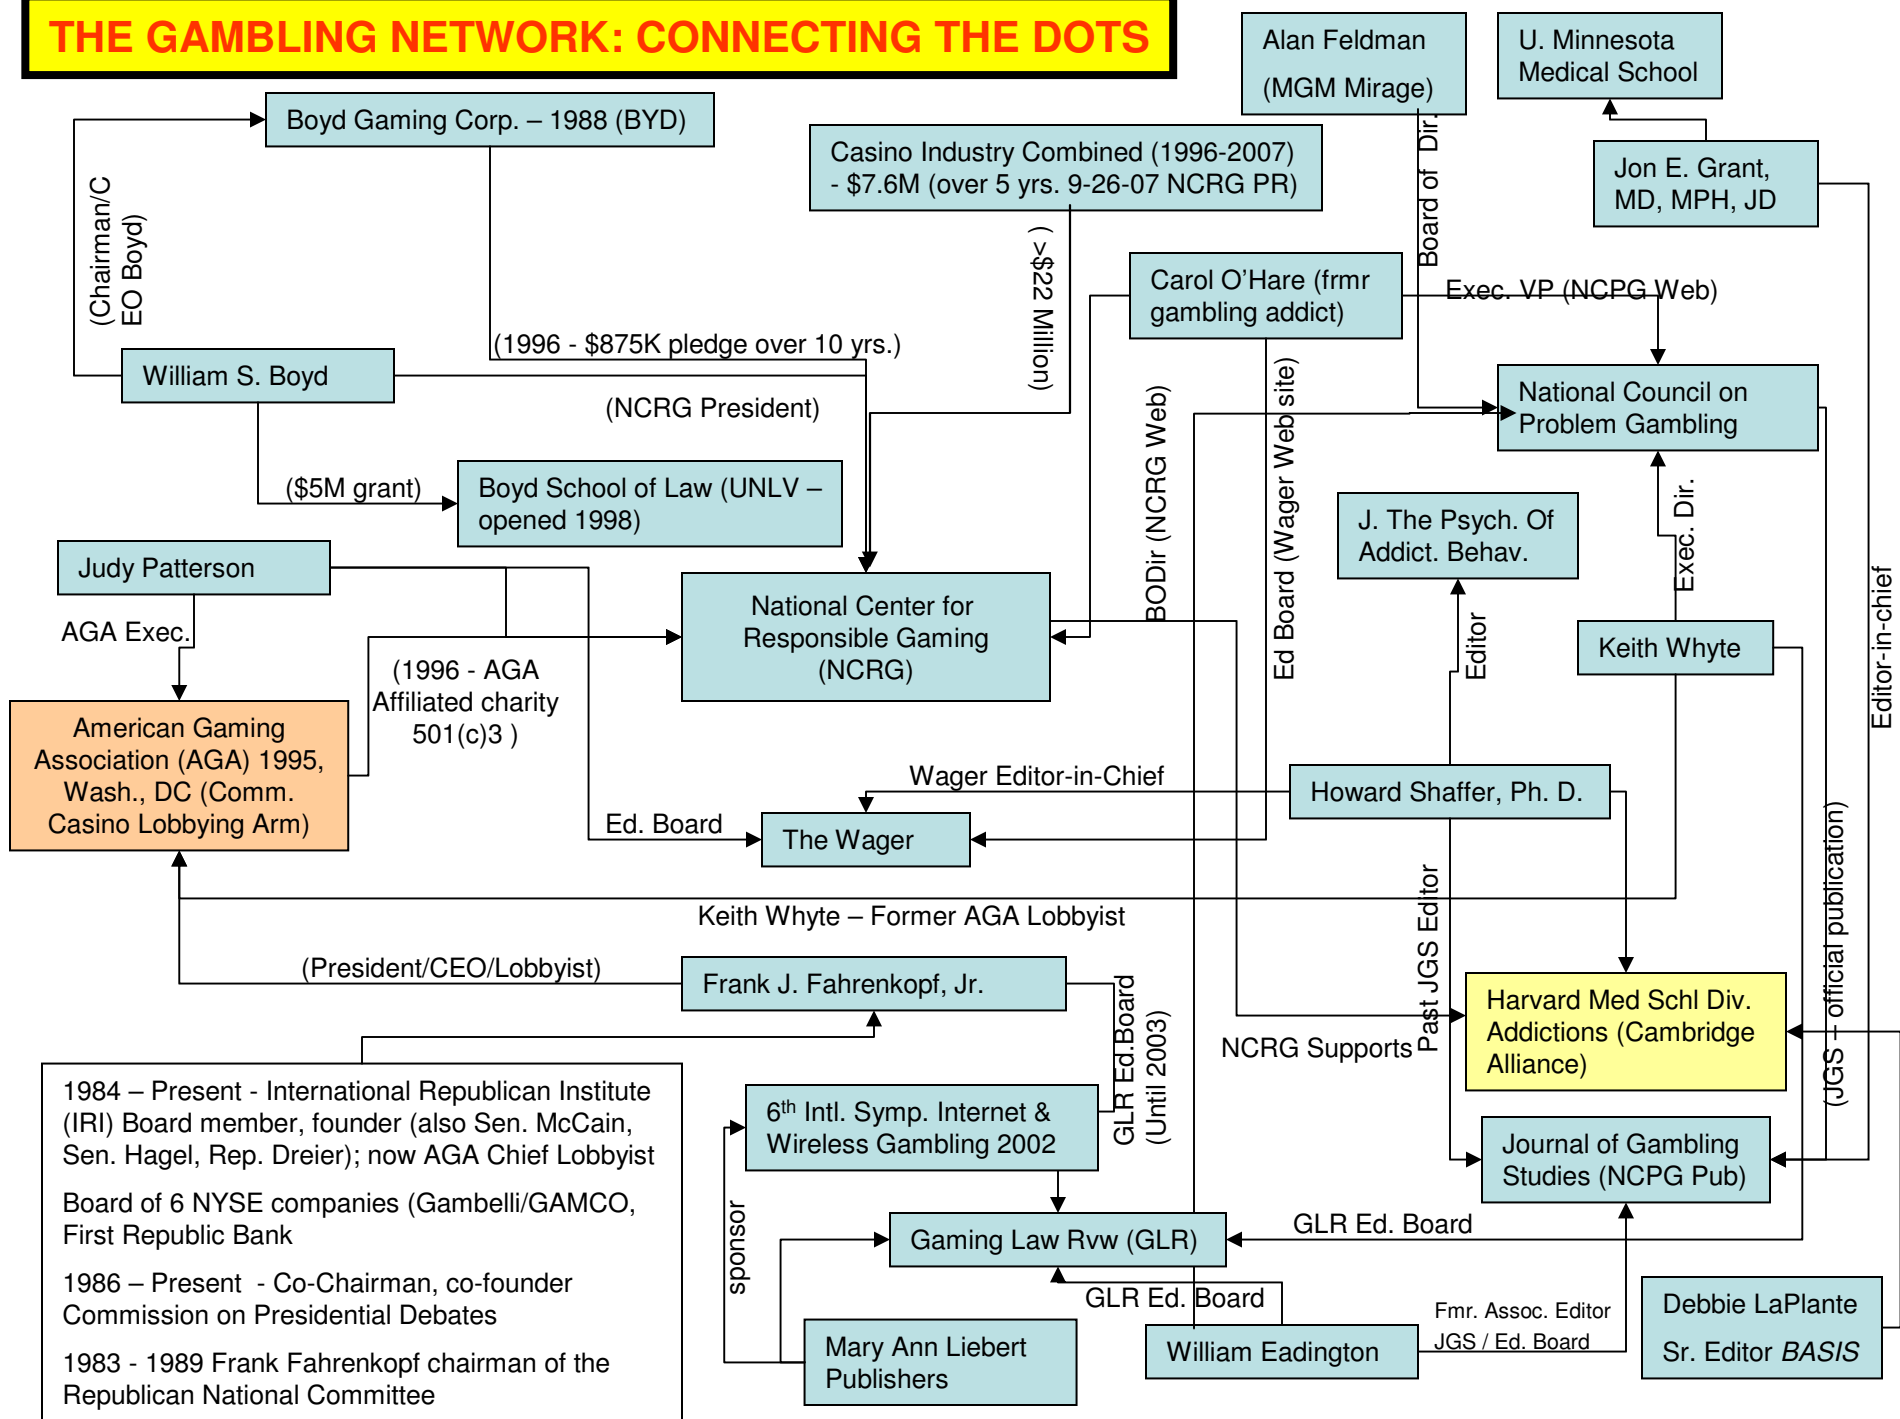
THE GAMBLING NETWORK: CONNECTING THE DOTS

Alan Feldman (MGM Mirage)

U. Minnesota Medical School

Boyd Gaming Corp. – 1988 (BYD)

Casino Industry Combined (1996-2007) - $7.6M (over 5 yrs. 9-26-07 NCRG PR)

Jon E. Grant, MD, MPH, JD

Board of Dir.

(Chairman/CEO Boyd)

>$22 Million)

Carol O'Hare (frmr gambling addict)

Exec. VP (NCPG Web)

(1996 - $875K pledge over 10 yrs.)

William S. Boyd

National Council on Problem Gambling

(NCRG President)

BODir (NCRG Web)

Ed Board (Wager Web site)

($5M grant)

Boyd School of Law (UNLV – opened 1998)

J. The Psych. Of Addict. Behav.

Exec. Dir.

Judy Patterson

National Center for Responsible Gaming (NCRG)

Editor-in-chief

AGA Exec.

Editor

Keith Whyte

(1996 - AGA Affiliated charity 501(c)3 )

American Gaming Association (AGA) 1995, Wash., DC (Comm. Casino Lobbying Arm)

Wager Editor-in-Chief

Howard Shaffer, Ph. D.

Ed. Board

The Wager

Keith Whyte – Former AGA Lobbyist

(JGS – official publication)

Past JGS Editor

(President/CEO/Lobbyist)

Frank J. Fahrenkopf, Jr.

GLR Ed.Board (Until 2003)

Harvard Med Schl Div. Addictions (Cambridge Alliance)

NCRG Supports

1984 – Present - International Republican Institute (IRI) Board member, founder (also Sen. McCain, Sen. Hagel, Rep. Dreier); now AGA Chief Lobbyist

Board of 6 NYSE companies (Gambelli/GAMCO, First Republic Bank

1986 – Present - Co-Chairman, co-founder Commission on Presidential Debates

1983 - 1989 Frank Fahrenkopf chairman of the Republican National Committee

6$^{th}$ Intl. Symp. Internet & Wireless Gambling 2002

Journal of Gambling Studies (NCPG Pub)

sponsor

Gaming Law Rvw (GLR)

GLR Ed. Board

GLR Ed. Board

Mary Ann Liebert Publishers

William Eadington

Fmr. Assoc. Editor JGS / Ed. Board

Debbie LaPlante Sr. Editor BASIS